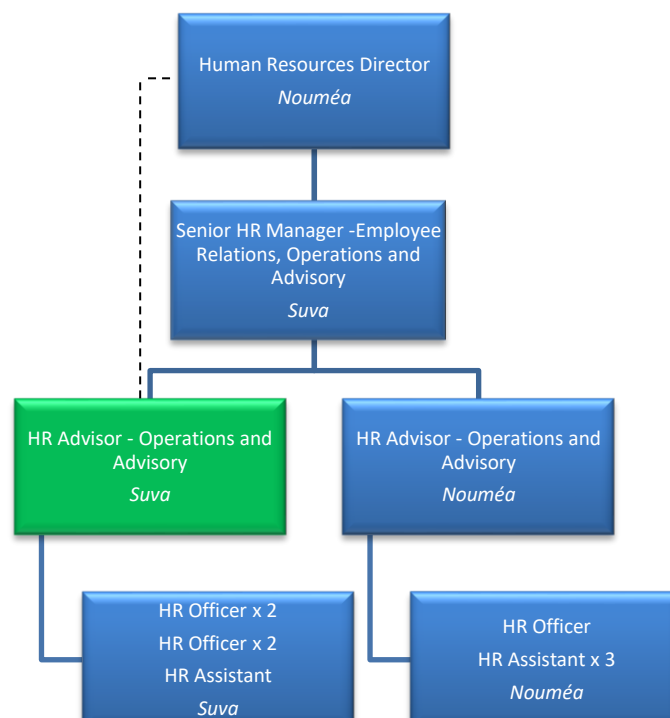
Human Resources Director
Nouméa

Senior HR Manager -Employee Relations, Operations and Advisory
Suva

HR Advisor - Operations and Advisory
Suva

HR Advisor - Operations and Advisory
Nouméa

HR Officer x 2
HR Officer x 2
HR Assistant
Suva

HR Officer
HR Assistant x 3
Nouméa